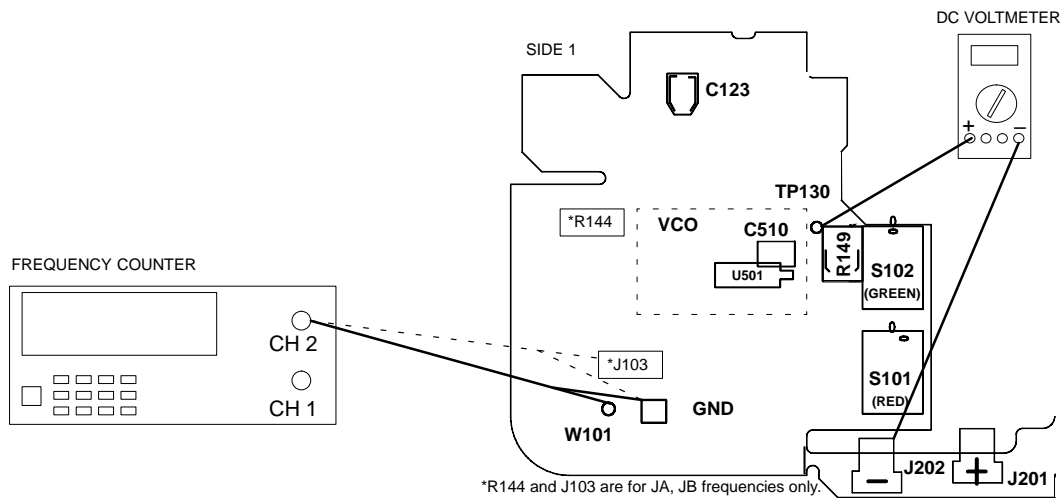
DC VOLTMETER

SIDE 1

C123

+

−

TP130

*R144

VCO

C510

R149

FREQUENCY COUNTER

U501

S102 (GREEN)

CH 2

*J103

CH 1

S101 (RED)

GND

W101

J202

J201

*R144 and J103 are for JA, JB frequencies only.